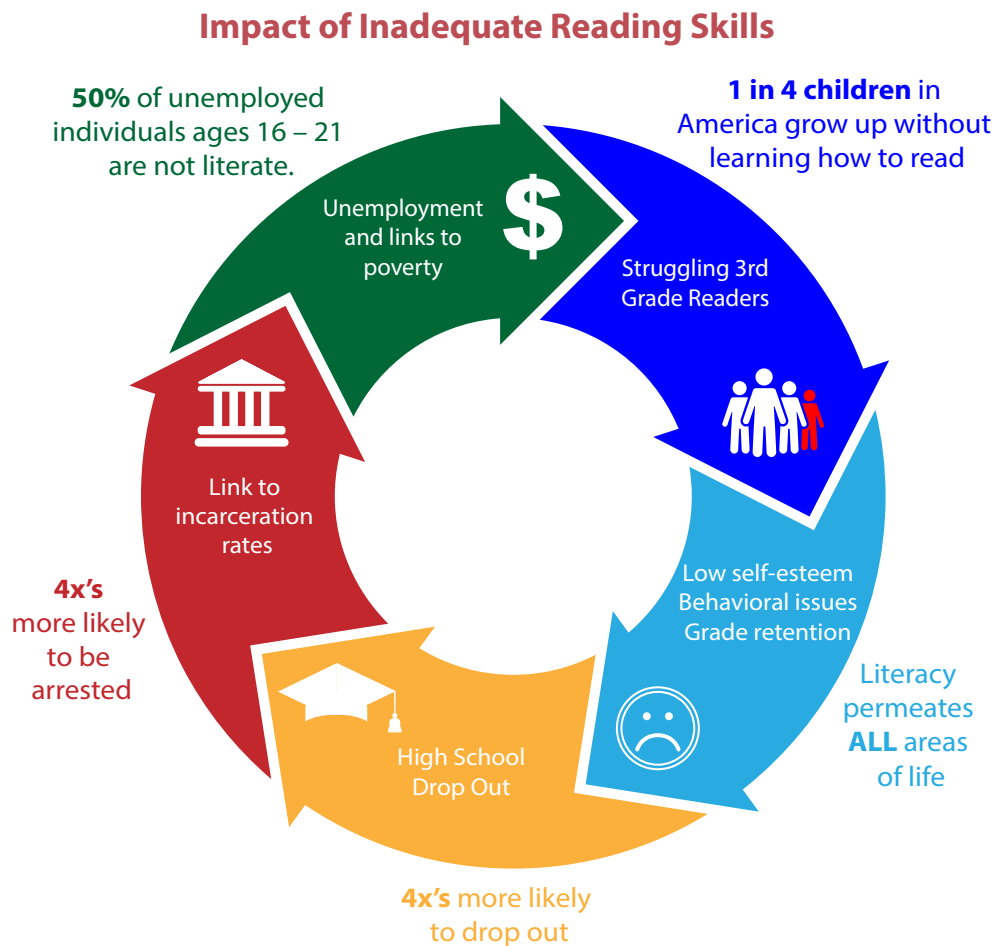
Impact of Inadequate Reading Skills

50% of unemployed individuals ages 16 – 21 are not literate.

Unemployment and links to poverty

$

1 in 4 children in America grow up without learning how to read

Struggling 3rd Grade Readers

Low self-esteem
Behavioral issues
Grade retention

Literacy permeates ALL areas of life

High School Drop Out

4x's more likely to drop out

Link to incarceration rates

4x's more likely to be arrested